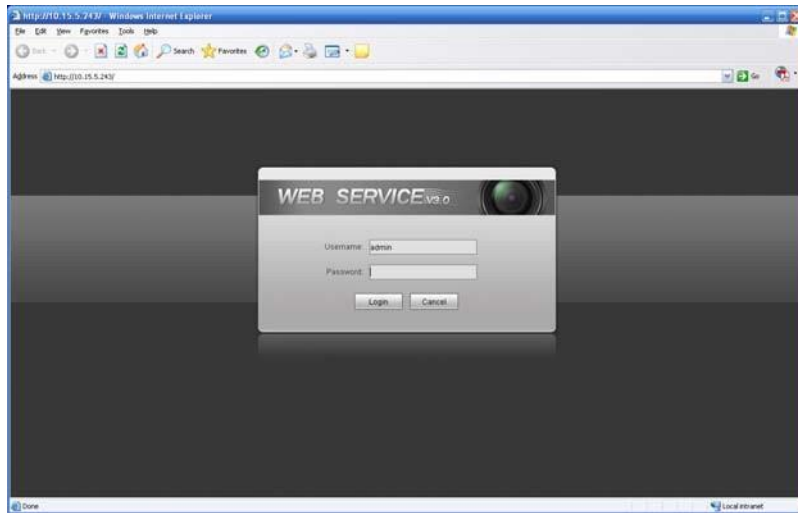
http://10.15.5.243/ - Windows Internet Explorer

File Edit View Favorites Tools Help

Back Search Favorites

Address http://10.15.5.243/

Go

WEB SERVICE V3.0

Username: admin

Password:

Login Cancel

Done

Local intranet